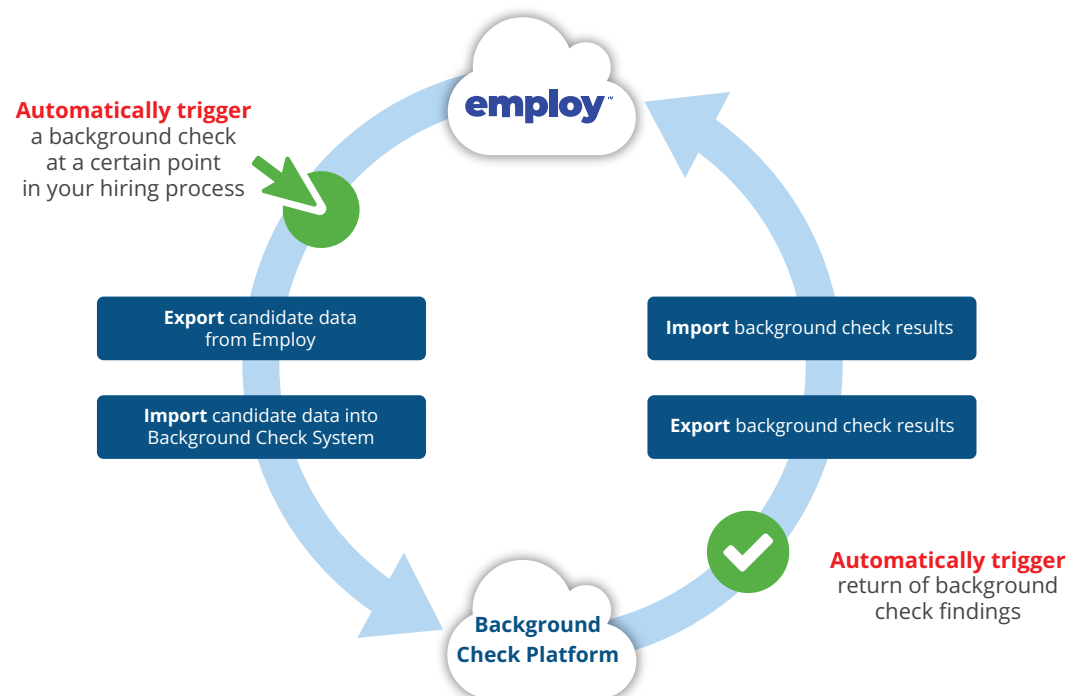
employ™

Automatically trigger
a background check
at a certain point
in your hiring process

Export candidate data from Employ

Import candidate data into Background Check System

Import background check results

Export background check results

Background Check Platform

Automatically trigger
return of background
check findings